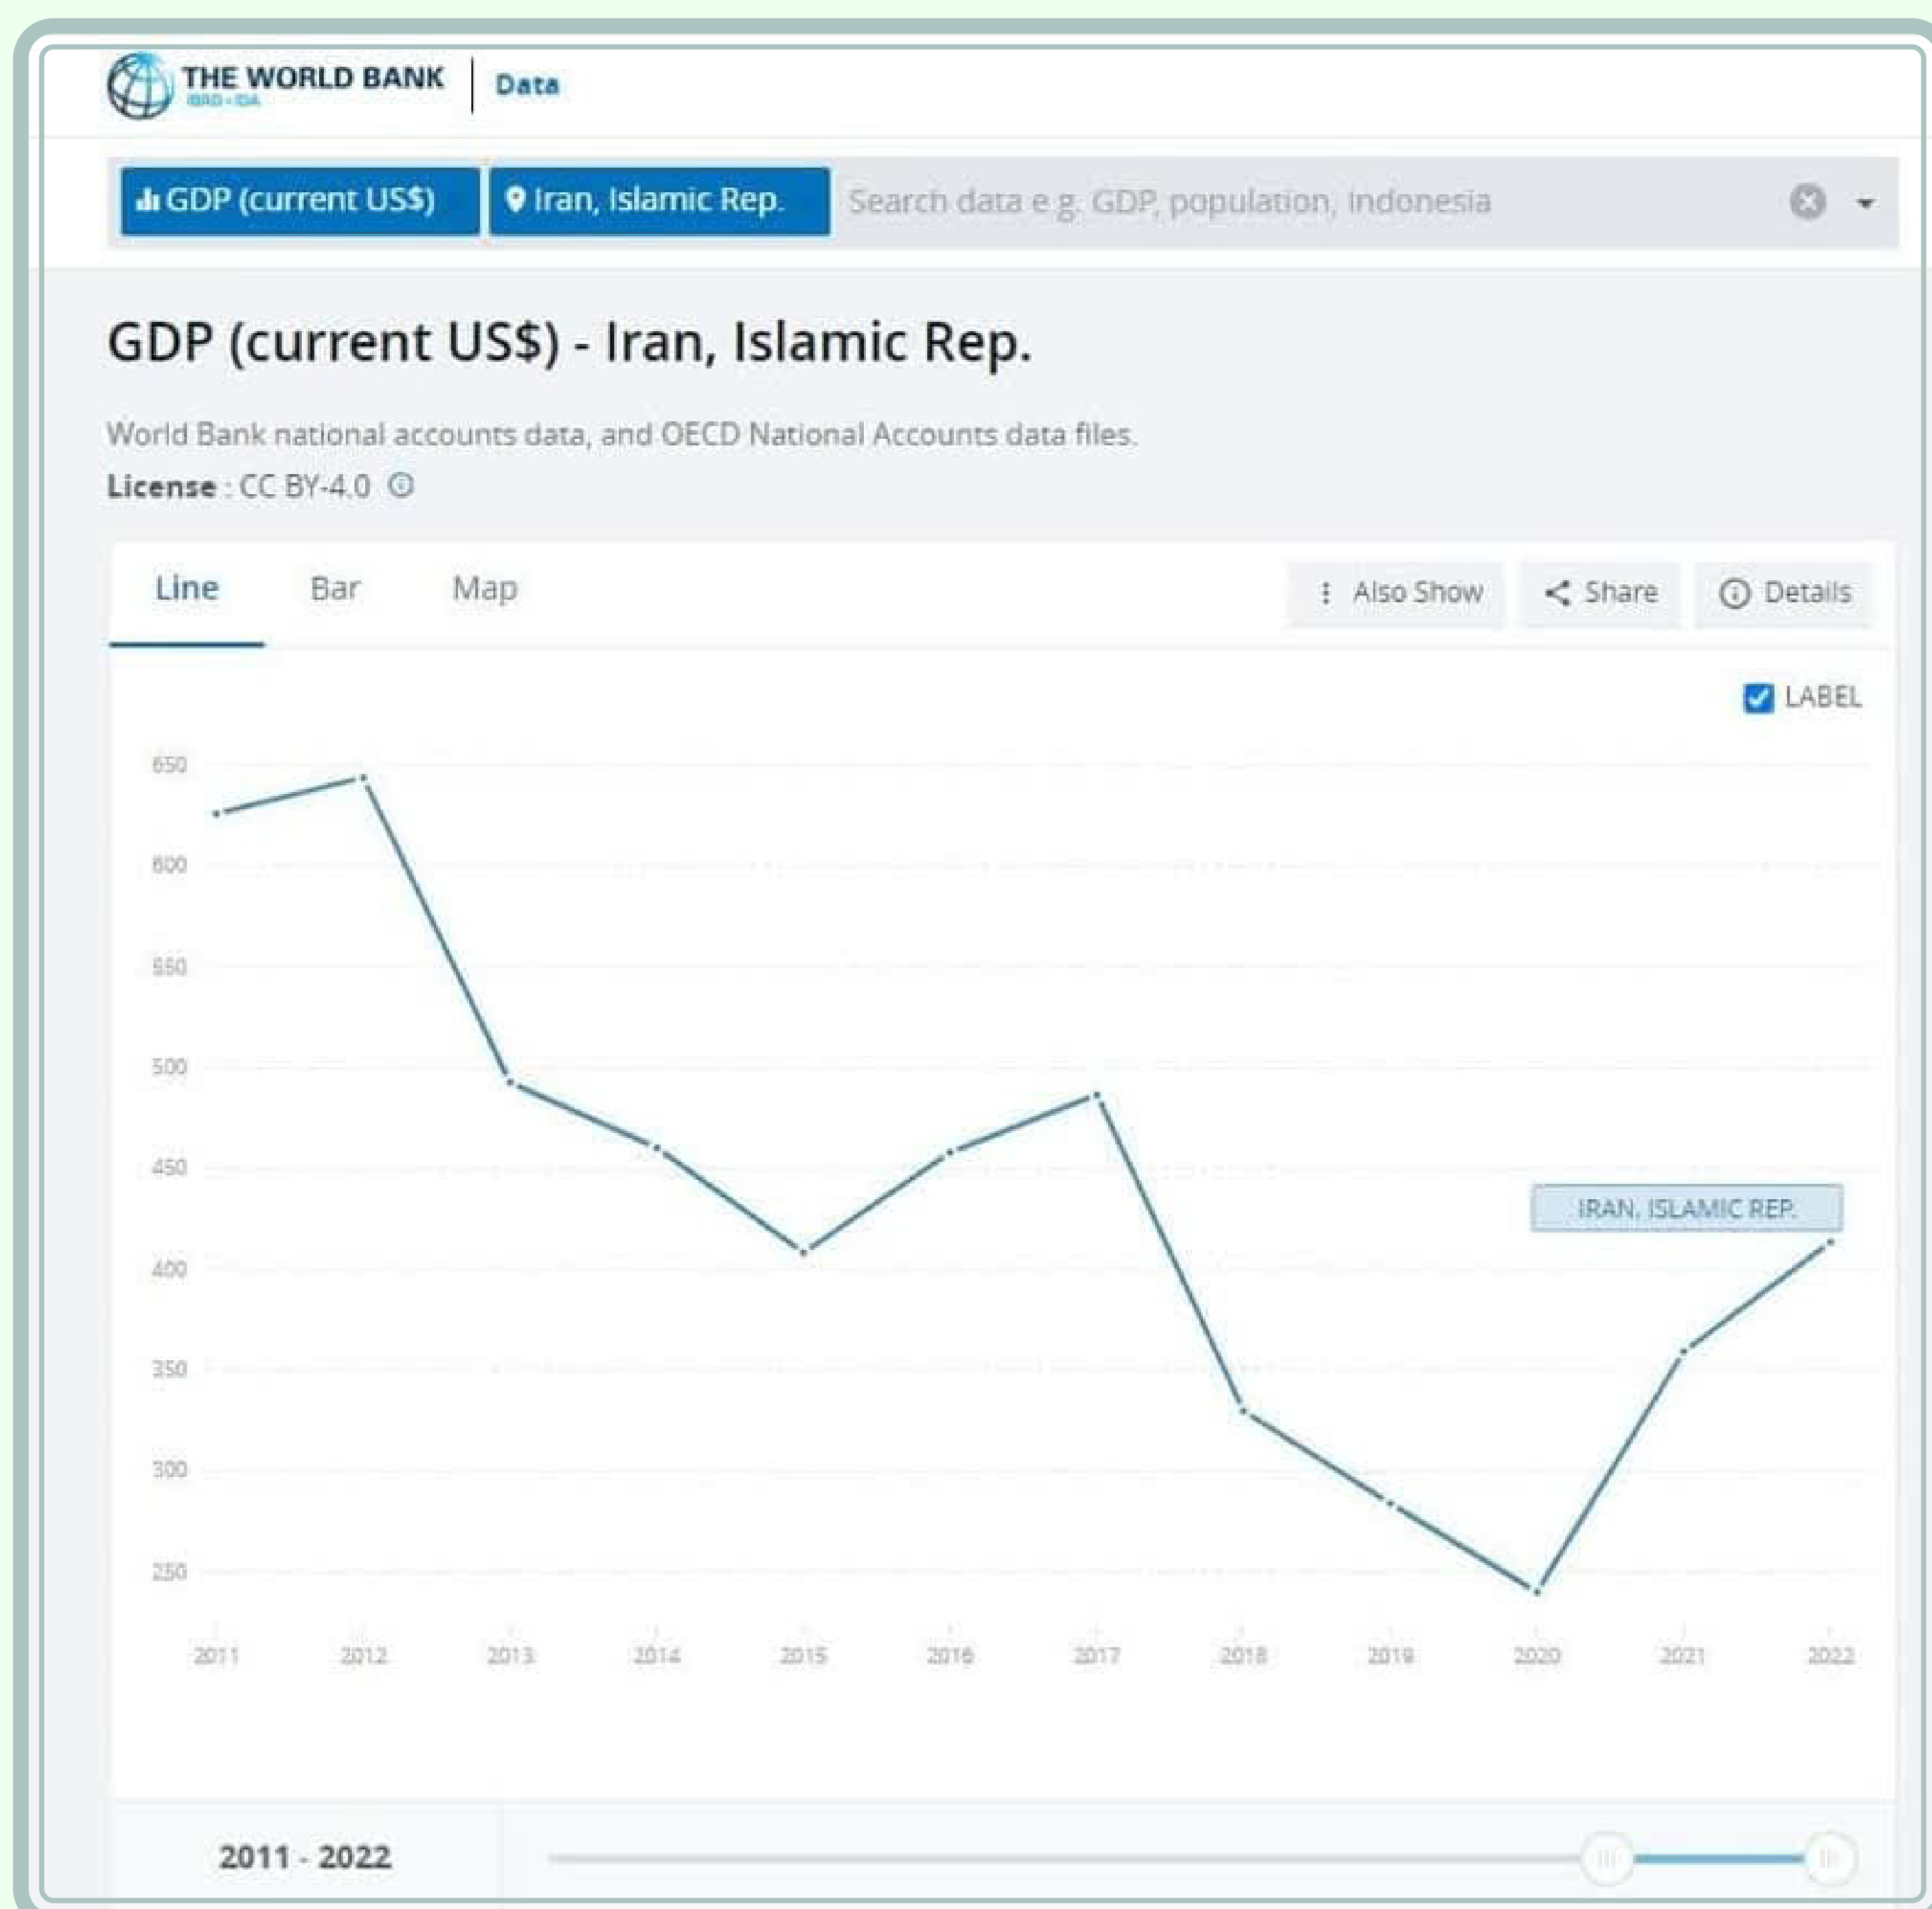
THE WORLD BANK
IBRD • IDA
Data

GDP (current US$)
Iran, Islamic Rep.
Search data e.g. GDP, population, Indonesia

GDP (current US$) - Iran, Islamic Rep.

World Bank national accounts data, and OECD National Accounts data files.
License : CC BY-4.0

Line
Bar
Map
Also Show
Share
Details

LABEL

650
600
550
500
450
400
350
300
250

IRAN, ISLAMIC REP.

2011
2012
2013
2014
2015
2016
2017
2018
2019
2020
2021
2022

2011 - 2022